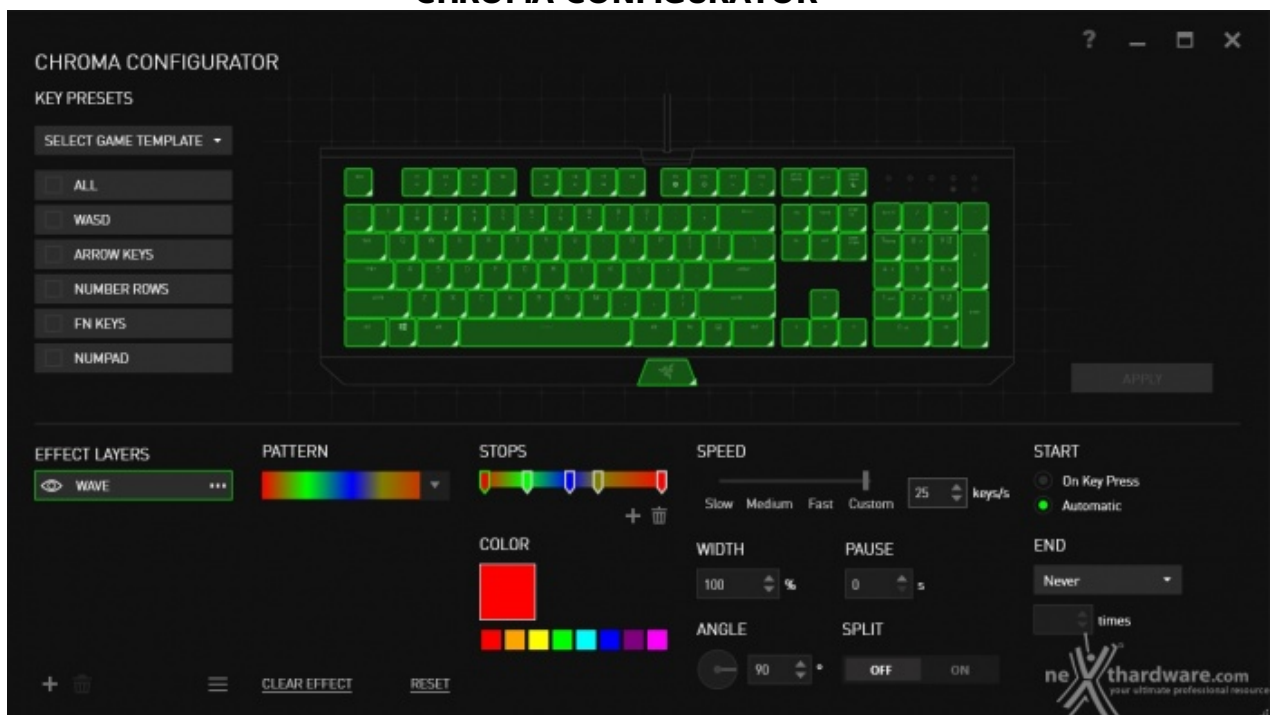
CHROMA CONFIGURATOR

?

CHROMA CONFIGURATOR

KEY PRESETS

SELECT GAME TEMPLATE

ALL

WASD

ARROW KEYS

NUMBER ROWS

FN KEYS

NUMPAD

APPLY

EFFECT LAYERS

WAVE

PATTERN

STOPS

SPEED

Slow Medium Fast Custom

25 keys/s

START

On Key Press

Automatic

COLOR

WIDTH

100 %

PAUSE

0 s

END

Never

times

ANGLE

90 °

SPLIT

OFF ON

CLEAR EFFECT

RESET

nexthardware.com
your ultimate professional resource